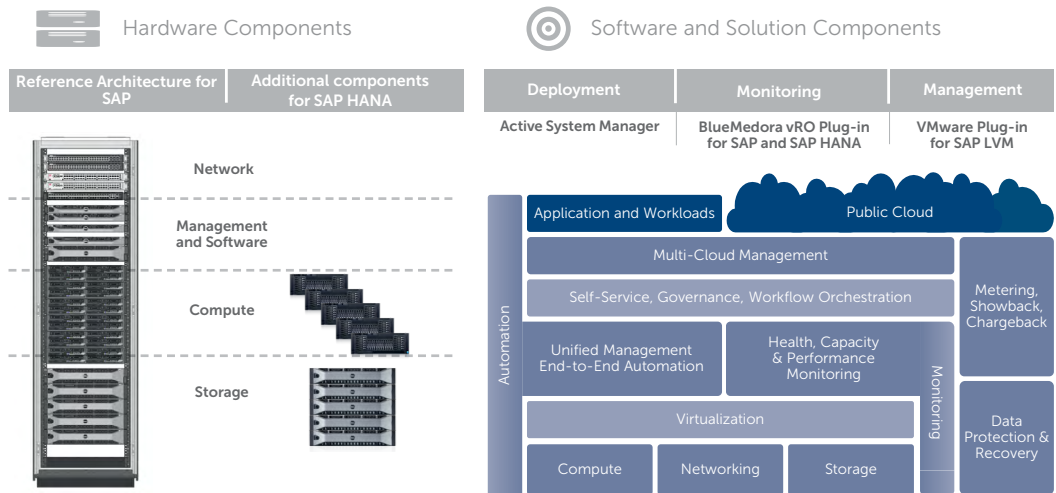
Hardware Components

| Reference Architecture for SAP | Additional components for SAP HANA |
|---|---|

Network

Management and Software

Compute

Storage

Software and Solution Components

| Deployment | Monitoring | Management |
|---|---|---|
| Active System Manager | BlueMedora vRO Plug-in for SAP and SAP HANA | VMware Plug-in for SAP LVM |

Application and Workloads

Public Cloud

Automation

Multi-Cloud Management

Self-Service, Governance, Workflow Orchestration

Metering, Showback, Chargeback

Unified Management End-to-End Automation

Health, Capacity & Performance Monitoring

Monitoring

Virtualization

Data Protection & Recovery

Compute

Networking

Storage